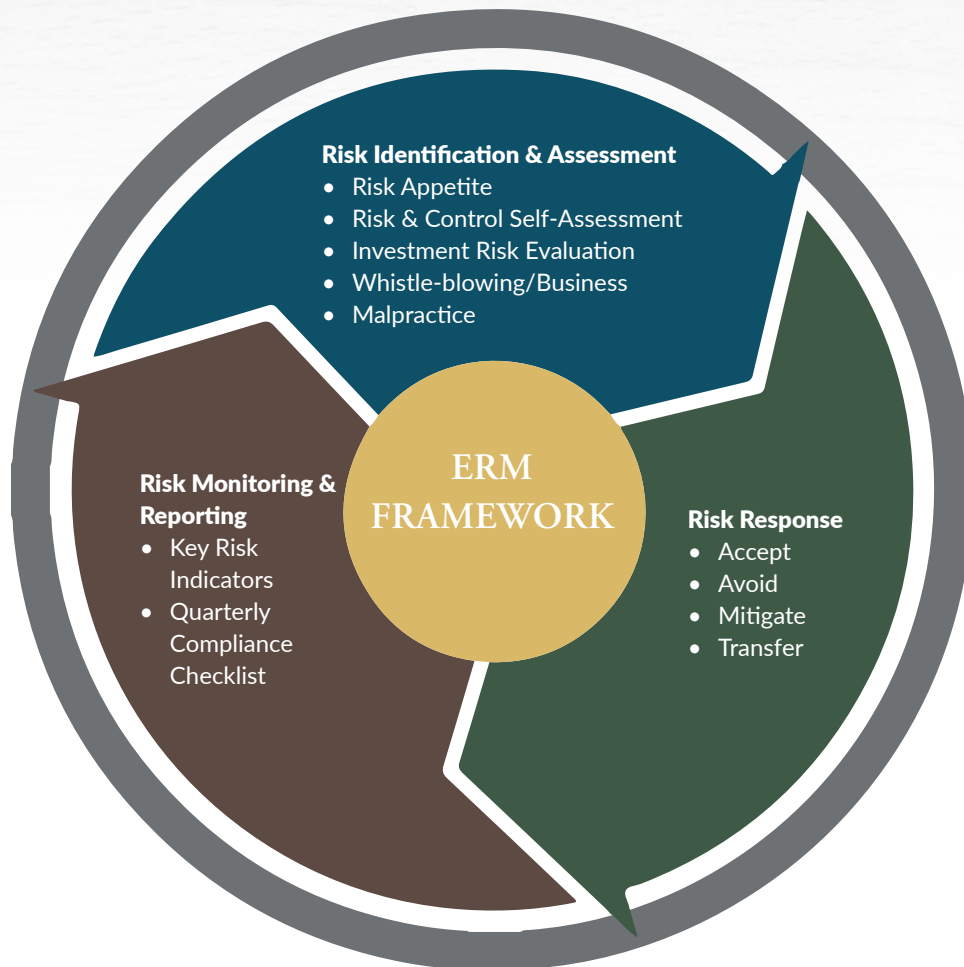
Risk Identification & Assessment
- Risk Appetite
- Risk & Control Self-Assessment
- Investment Risk Evaluation
- Whistle-blowing/Business
- Malpractice

ERM FRAMEWORK

Risk Response
- Accept
- Avoid
- Mitigate
- Transfer

Risk Monitoring & Reporting
- Key Risk Indicators
- Quarterly Compliance Checklist